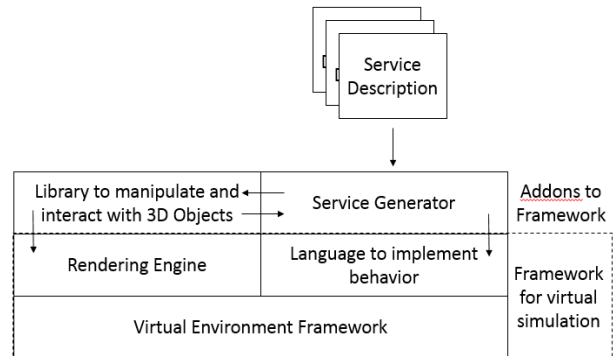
Service Description

Library to manipulate and interact with 3D Objects

Service Generator

Addons to Framework

Rendering Engine

Language to implement behavior

Framework for virtual simulation

Virtual Environment Framework